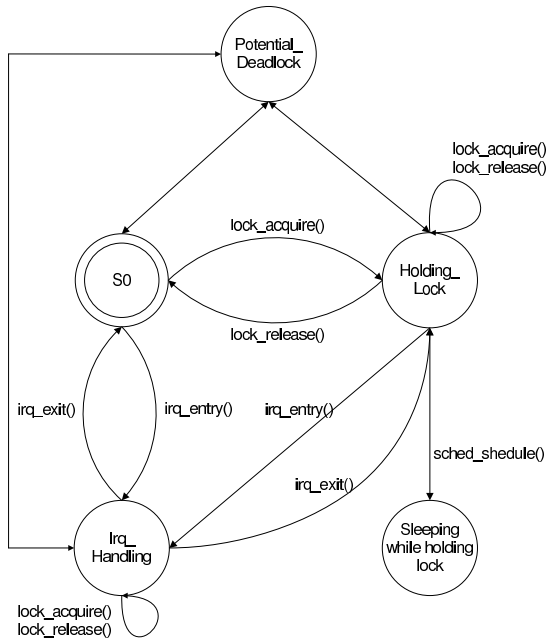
Potential_
Deadlock

lock_acquire()
lock_release()

lock_acquire()

S0

Holding_
Lock

lock_release()

irq_exit()

irq_entry()

irq_entry()

sched_shedule()

irq_exit()

Irq_
Handling

Sleeping
while holding
lock

lock_acquire()
lock_release()